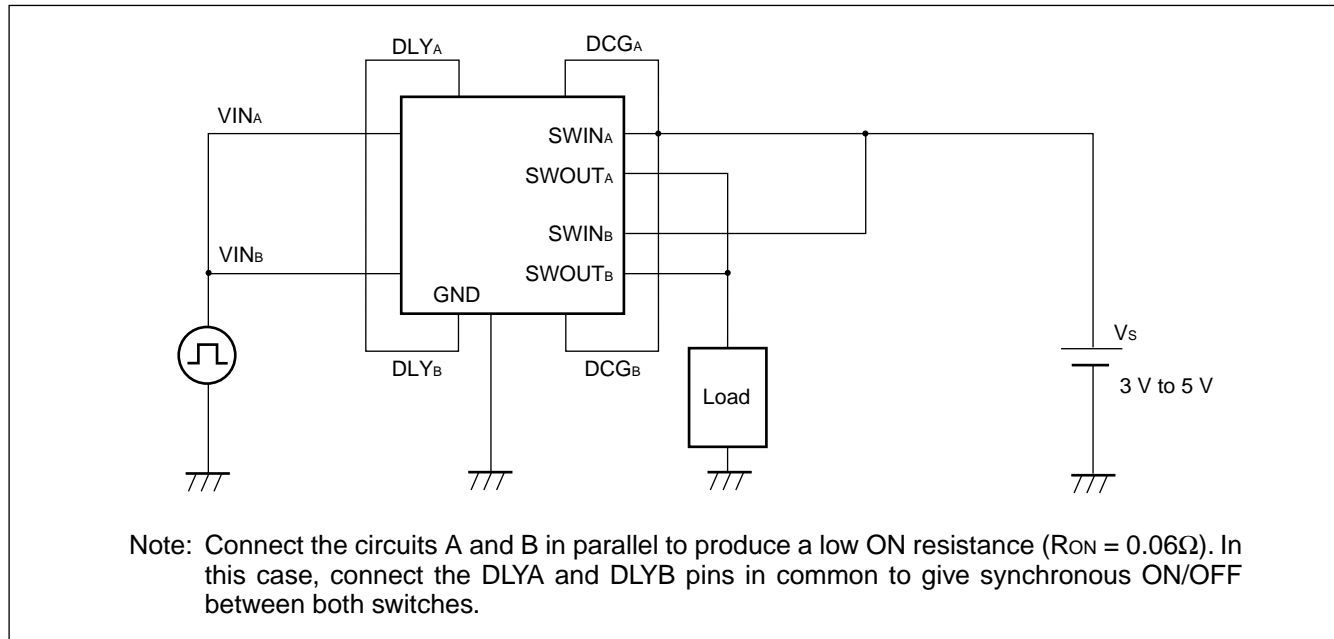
DLY$_A$

DCG$_A$

VIN$_A$

SWIN$_A$

SWOUT$_A$

SWIN$_B$

VIN$_B$

SWOUT$_B$

GND

V$_S$

DLY$_B$

DCG$_B$

Load

3 V to 5 V

Note: Connect the circuits A and B in parallel to produce a low ON resistance (R$_{ON}$ = 0.06Ω). In this case, connect the DLYA and DLYB pins in common to give synchronous ON/OFF between both switches.